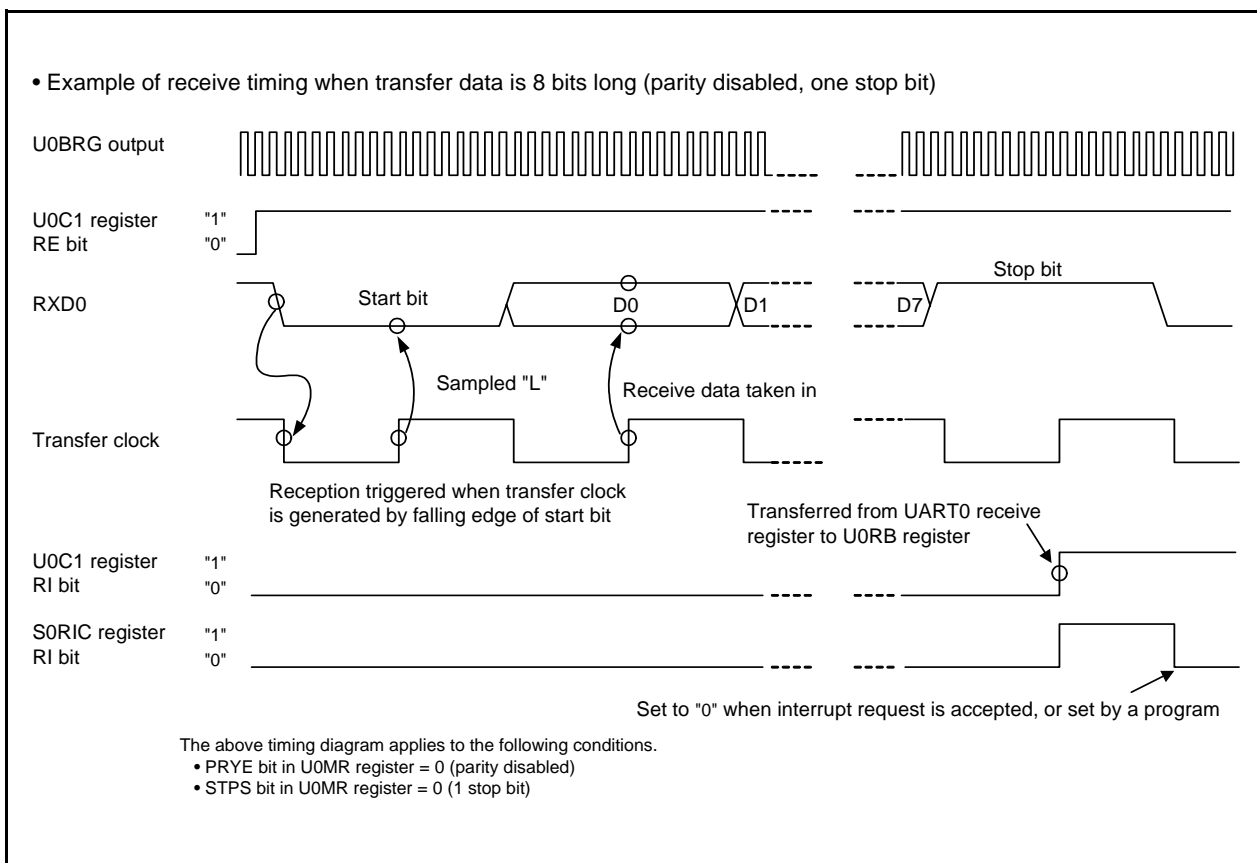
• Example of receive timing when transfer data is 8 bits long (parity disabled, one stop bit)

U0BRG output

U0C1 register "1"
RE bit "0"

RXD0

Start bit

D0

D1

D7

Stop bit

Sampled "L"

Receive data taken in

Transfer clock

Reception triggered when transfer clock is generated by falling edge of start bit

Transferred from UART0 receive register to U0RB register

U0C1 register "1"
RI bit "0"

S0RIC register "1"
RI bit "0"

Set to "0" when interrupt request is accepted, or set by a program

The above timing diagram applies to the following conditions.
• PRYE bit in U0MR register = 0 (parity disabled)
• STPS bit in U0MR register = 0 (1 stop bit)